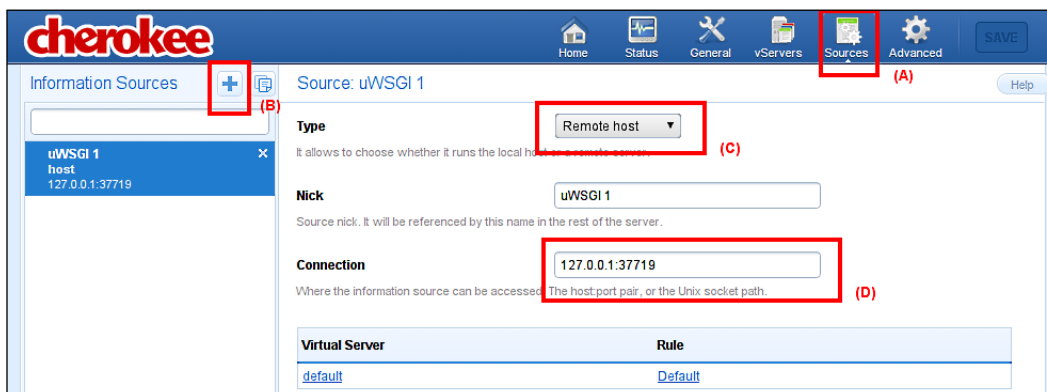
cherokee

Home Status General vServers Sources Advanced SAVE

(A)

Information Sources

(B)

uWSGI 1
host
127.0.0.1:37719

Source: uWSGI 1

Help

Type

Remote host

It allows to choose whether it runs the local host or a remote server.

(C)

Nick

uWSGI 1

Source nick. It will be referenced by this name in the rest of the server.

Connection

127.0.0.1:37719

Where the information source can be accessed. The host:port pair, or the Unix socket path.

(D)

| Virtual Server | Rule |
|---|---|
| default | Default |